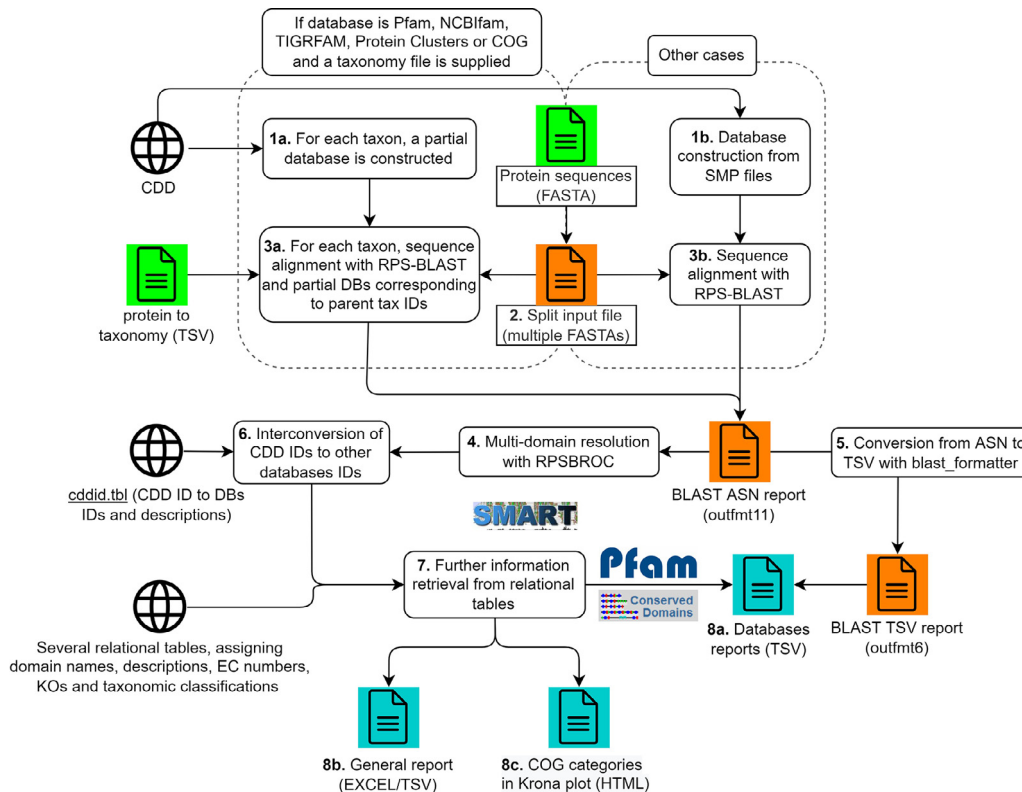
If database is Pfam, NCBIfam, TIGRFAM, Protein Clusters or COG and a taxonomy file is supplied

Other cases

CDD

1a. For each taxon, a partial database is constructed

Protein sequences (FASTA)

1b. Database construction from SMP files

protein to taxonomy (TSV)

3a. For each taxon, sequence alignment with RPS-BLAST and partial DBs corresponding to parent tax IDs

2. Split input file (multiple FASTAs)

3b. Sequence alignment with RPS-BLAST

6. Interconversion of CDD IDs to other databases IDs

4. Multi-domain resolution with RPSBROC

BLAST ASN report (outfmt11)

5. Conversion from ASN to TSV with blast_formatter

cddid.tbl (CDD ID to DBs IDs and descriptions)

SMART

7. Further information retrieval from relational tables

Pfam

Conserved Domains

8a. Databases reports (TSV)

BLAST TSV report (outfmt6)

Several relational tables, assigning domain names, descriptions, EC numbers, KOs and taxonomic classifications

8b. General report (EXCEL/TSV)

8c. COG categories in Krona plot (HTML)